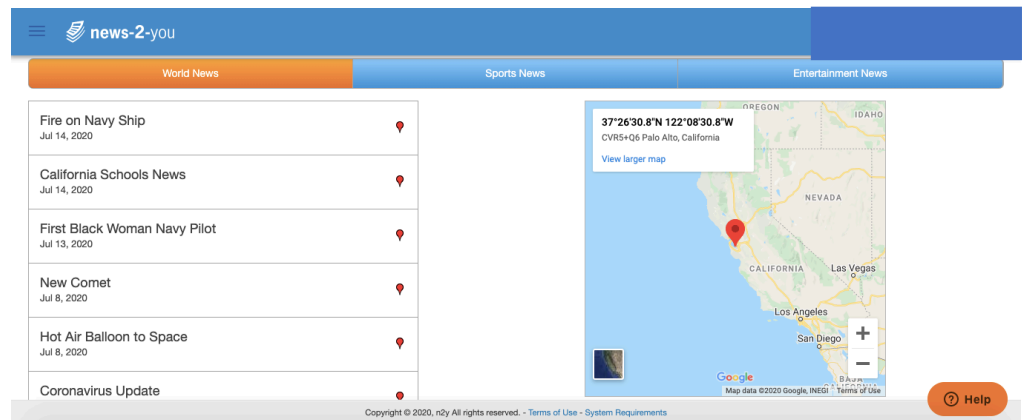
news-2-you

World News | Sports News | Entertainment News

Fire on Navy Ship
Jul 14, 2020

California Schools News
Jul 14, 2020

First Black Woman Navy Pilot
Jul 13, 2020

New Comet
Jul 8, 2020

Hot Air Balloon to Space
Jul 8, 2020

Coronavirus Update

37°26'30.8"N 122°08'30.8"W
CVR5+Q6 Palo Alto, California
View larger map

OREGON
IDAHO
NEVADA
CALIFORNIA
Las Vegas
Los Angeles
San Diego
BAJA

+
−

Google
Map data ©2020 Google, INEGI Terms of Use

Help

Copyright © 2020, n2y All rights reserved. - Terms of Use - System Requirements